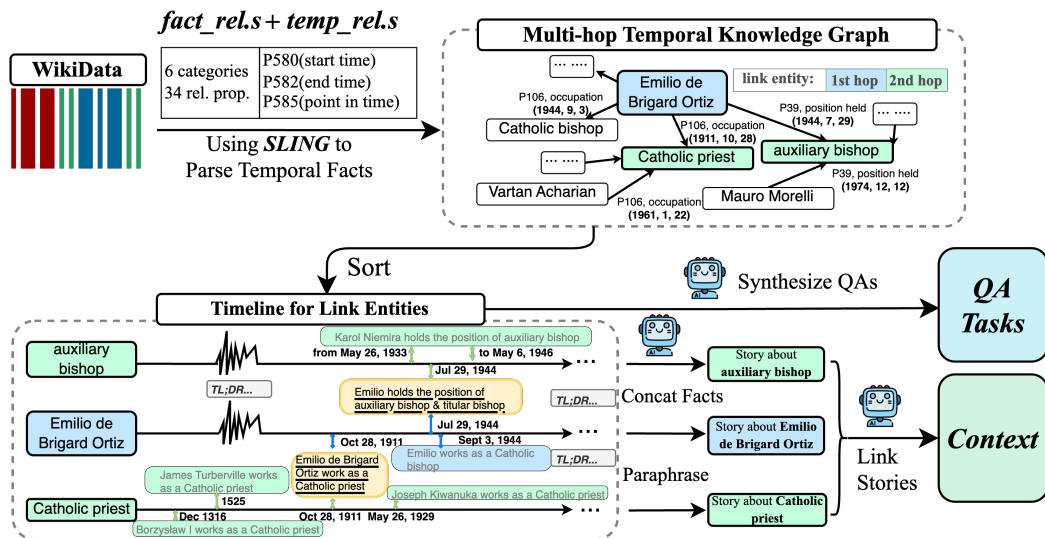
fact_rel.s + temp_rel.s

WikiData

| 6 categories 34 rel. prop. | P580(start time) P582(end time) P585(point in time) |
|---|---|

Using SLING to Parse Temporal Facts

Multi-hop Temporal Knowledge Graph

link entity: 1st hop 2nd hop

...

Emilio de Brigard Ortiz

P106, occupation (1944, 9, 3)

Catholic bishop

P106, occupation (1911, 10, 28)

P39, position held (1944, 7, 29)

...

... ....

Catholic priest

auxiliary bishop

Vartan Acharian

P106, occupation (1961, 1, 22)

Mauro Morelli

P39, position held (1974, 12, 12)

Sort

Synthesize QAs

QA Tasks

Timeline for Link Entities

auxiliary bishop

Karol Niemira holds the position of auxiliary bishop

from May 26, 1933

to May 6, 1946

Jul 29, 1944

...

TL;DR...

Emilio holds the position of auxiliary bishop & titular bishop

TL;DR...

Concat Facts

Jul 29, 1944

Emilio de Brigard Ortiz

Oct 28, 1911

Sept 3, 1944

...

Emilio works as a Catholic bishop

TL;DR...

Paraphrase

James Turberville works as a Catholic priest

Emilio de Brigard Ortiz work as a Catholic priest

1525

Joseph Kiwanuka works as a Catholic priest

Catholic priest

Dec 1316

Oct 28, 1911

May 26, 1929

...

Borzysław I works as a Catholic priest

Story about auxiliary bishop

Story about Emilio de Brigard Ortiz

Story about Catholic priest

Link Stories

Context